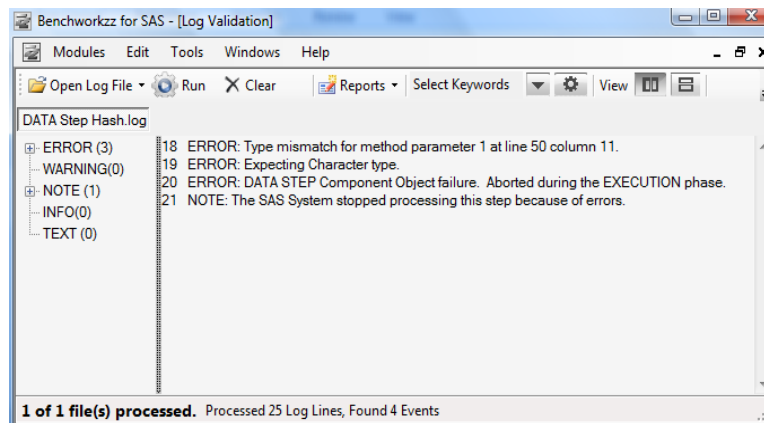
Benchworkzz for SAS - [Log Validation]

Modules Edit Tools Windows Help

Open Log File Run Clear Reports Select Keywords View

DATA Step Hash.log

ERROR (3)
WARNING(0)
NOTE (1)
INFO(0)
TEXT (0)

18 ERROR: Type mismatch for method parameter 1 at line 50 column 11.
19 ERROR: Expecting Character type.
20 ERROR: DATA STEP Component Object failure. Aborted during the EXECUTION phase.
21 NOTE: The SAS System stopped processing this step because of errors.

1 of 1 file(s) processed. Processed 25 Log Lines, Found 4 Events